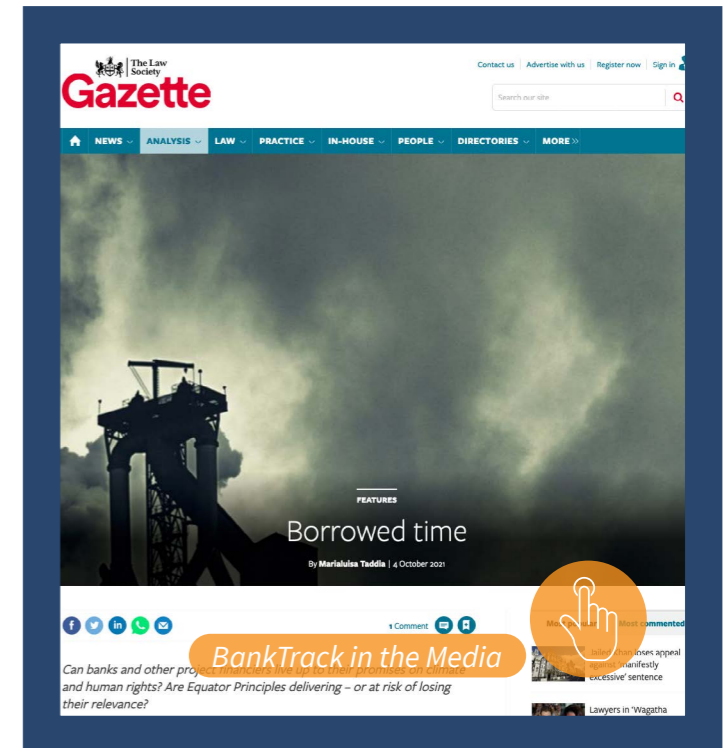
The Law Society
Gazette

Contact us | Advertise with us | Register now | Sign in

Search our site

NEWS ANALYSIS LAW PRACTICE IN-HOUSE PEOPLE DIRECTORIES MORE

FEATURES

Borrowed time

By Marialuisa Taddia | 4 October 2021

1 Comment

BankTrack in the Media

Can banks and other project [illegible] live up to their promises on climate and human rights? Are Equator Principles delivering – or at risk of losing their relevance?

Most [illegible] Most commented

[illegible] loses appeal against 'manifestly excessive' sentence

Lawyers in 'Wagatha